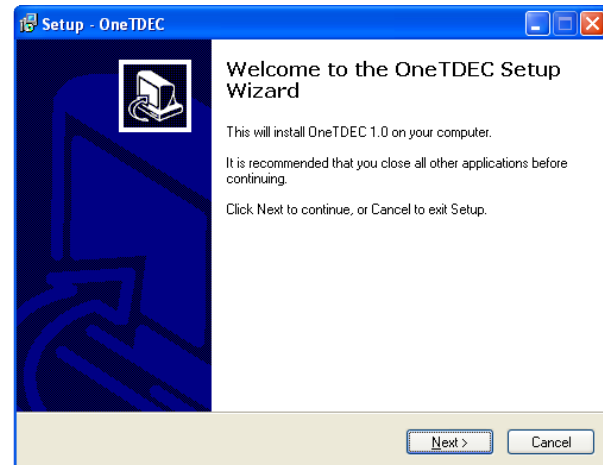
Setup - OneTDEC

Welcome to the OneTDEC Setup Wizard

This will install OneTDEC 1.0 on your computer.

It is recommended that you close all other applications before continuing.

Click Next to continue, or Cancel to exit Setup.

Next >

Cancel